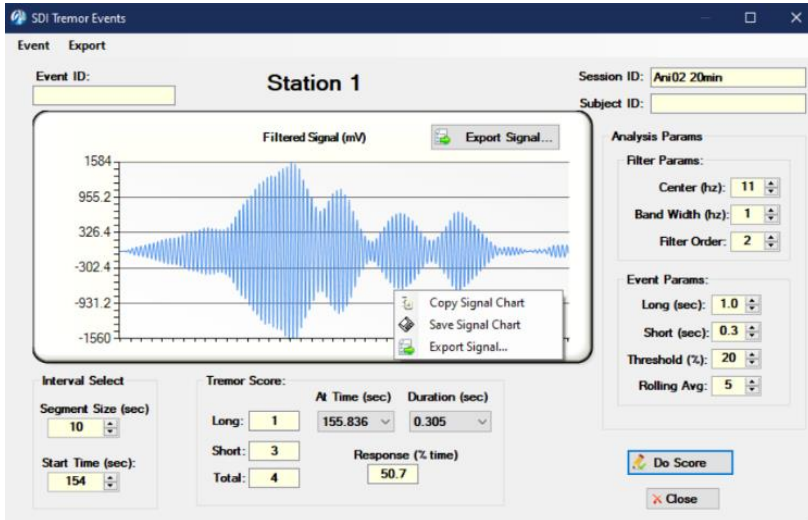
SDI Tremor Events

Event Export

Event ID:

Station 1

Session ID: Ani02 20min

Subject ID:

Filtered Signal (mV)

Export Signal...

1584

955.2

326.4

-302.4

-931.2

-1560

Copy Signal Chart

Save Signal Chart

Export Signal...

Analysis Params

Filter Params:

Center (hz): 11

Band Width (hz): 1

Filter Order: 2

Event Params:

Long (sec): 1.0

Short (sec): 0.3

Threshold (%): 20

Rolling Avg: 5

Interval Select

Segment Size (sec)

10

Start Time (sec):

154

Tremor Score:

Long: 1

Short: 3

Total: 4

At Time (sec)

155.836

Duration (sec)

0.305

Response (% time)

50.7

Do Score

Close